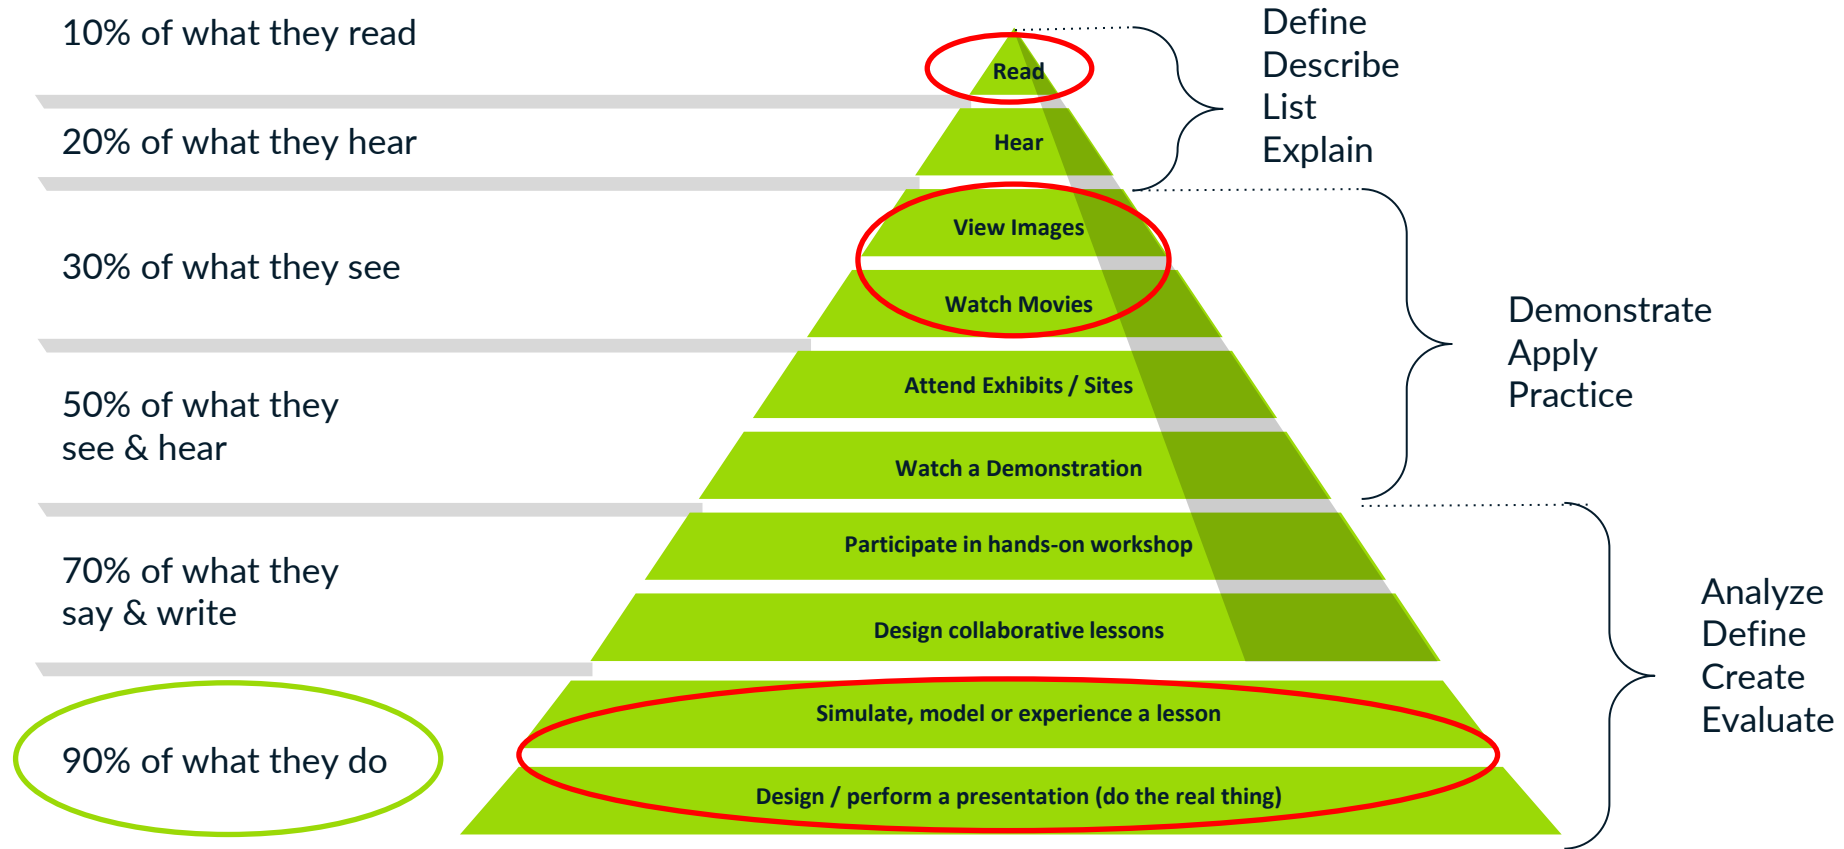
10% of what they read

20% of what they hear

30% of what they see

50% of what they see & hear

70% of what they say & write

90% of what they do

Read

Hear

View Images

Watch Movies

Attend Exhibits / Sites

Watch a Demonstration

Participate in hands-on workshop

Design collaborative lessons

Simulate, model or experience a lesson

Design / perform a presentation (do the real thing)

Define
Describe
List
Explain

Demonstrate
Apply
Practice

Analyze
Define
Create
Evaluate